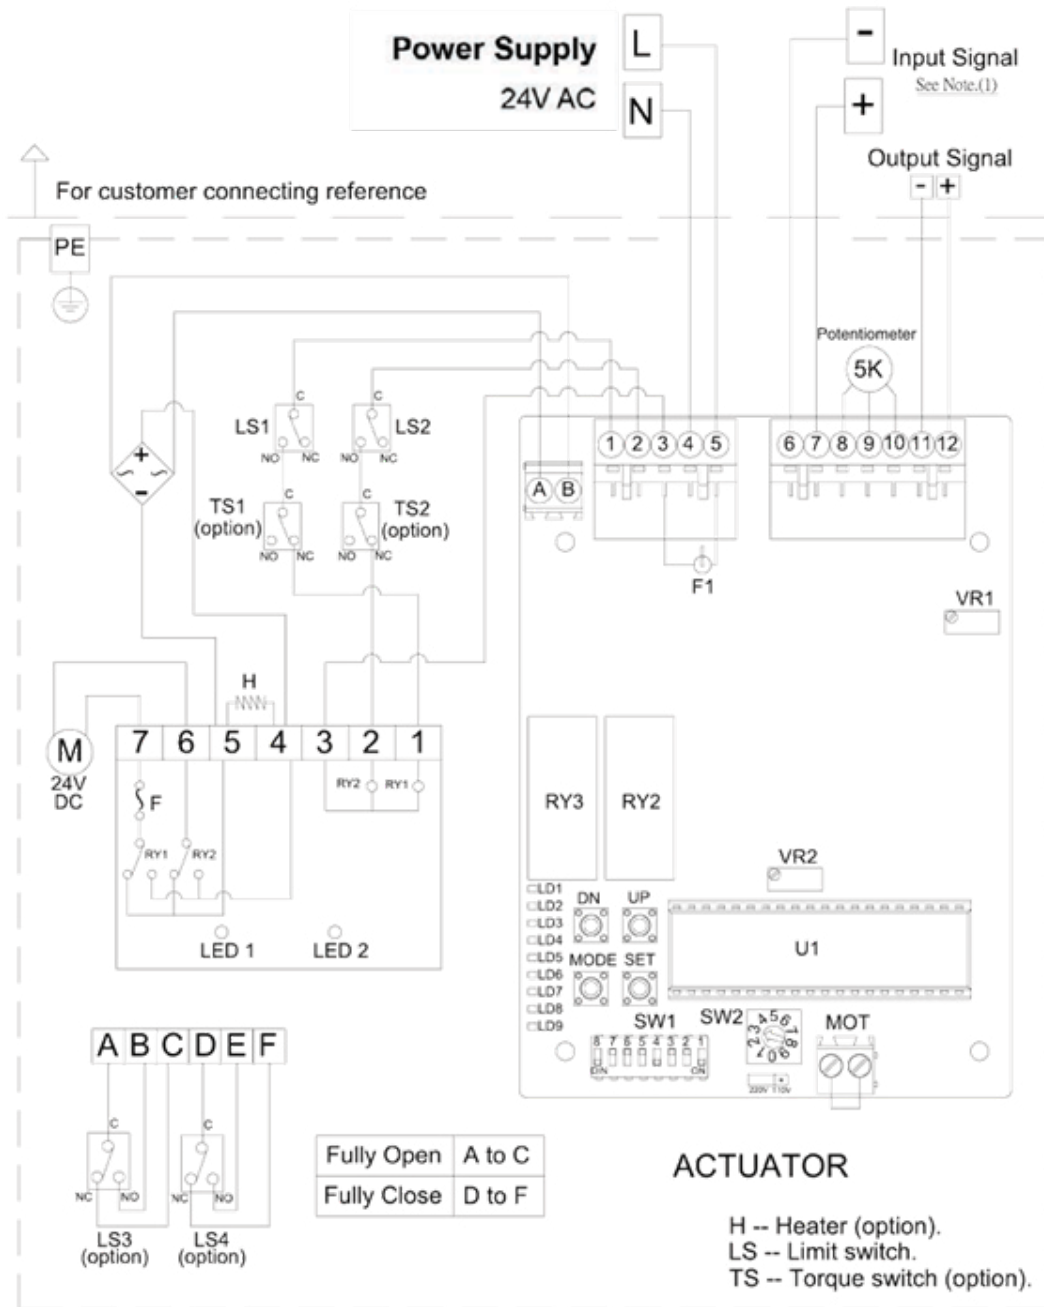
Power Supply
24V AC
L
N
-
+
Input Signal
See Note.(1)
Output Signal
- +
For customer connecting reference
PE
Potentiometer
5K
C
LS1
NO NC
C
LS2
NO NC
+
-
C
TS1
(option)
NO NC
C
TS2
(option)
NO NC
1 2 3 4 5
6 7 8 9 10 11 12
A B
F1
VR1
H
M
24V
DC
7 6 5 4 3 2 1
F
RY1 RY2
RY2 RY1
LED 1 LED 2
RY3 RY2
VR2
LD1
LD2
LD3
LD4
LD5
LD6
LD7
LD8
LD9
DN UP
MODE SET
U1
SW1 SW2
MOT
8 7 6 5 4 3 2 1
DN ON
220V 110V
A B C D E F
C
NC NO
LS3
(option)
C
NC NO
LS4
(option)

| Fully Open | A to C |
|---|---|
| Fully Close | D to F |

ACTUATOR
H -- Heater (option).
LS -- Limit switch.
TS -- Torque switch (option).